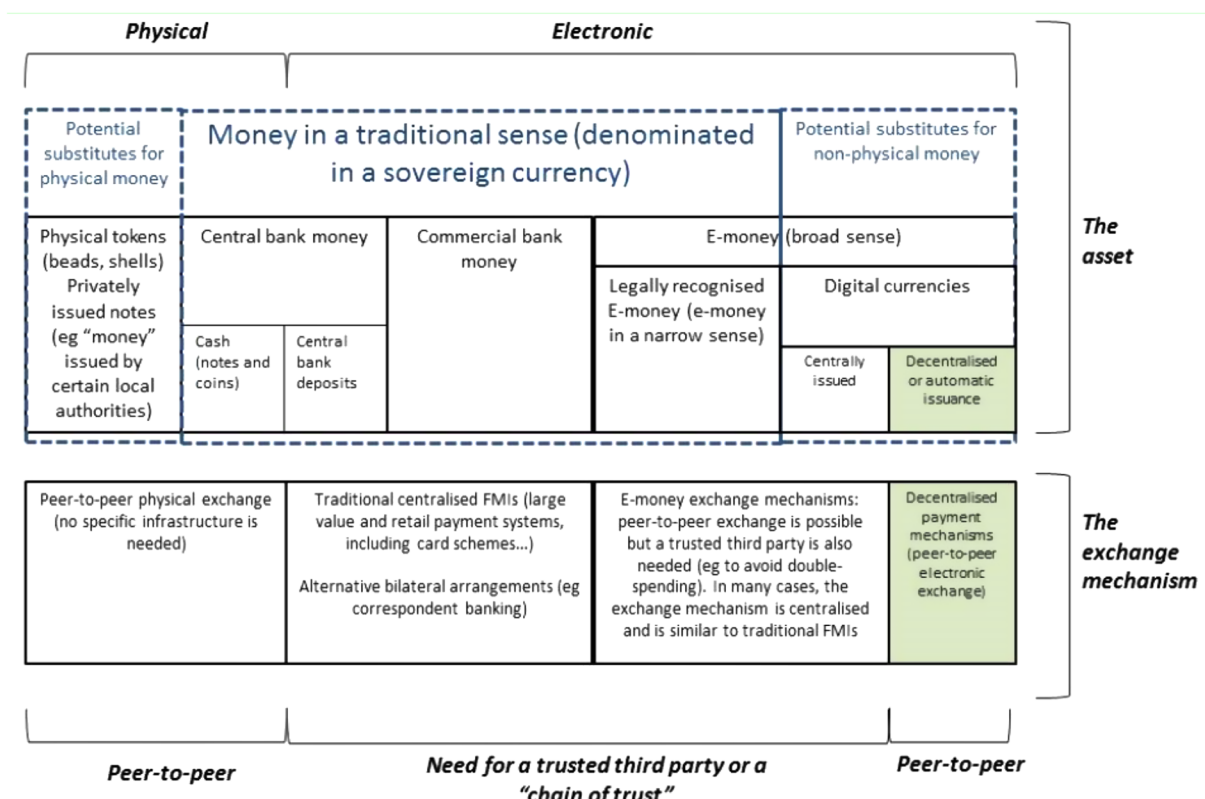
Physical

Electronic

Potential substitutes for physical money

Money in a traditional sense (denominated in a sovereign currency)

Potential substitutes for non-physical money

The asset

Physical tokens (beads, shells) Privately issued notes (eg "money" issued by certain local authorities)

Central bank money

Cash (notes and coins)

Central bank deposits

Commercial bank money

E-money (broad sense)

Legally recognised E-money (e-money in a narrow sense)

Digital currencies

Centrally issued

Decentralised or automatic issuance

Peer-to-peer physical exchange (no specific infrastructure is needed)

Traditional centralised FMIs (large value and retail payment systems, including card schemes...)

Alternative bilateral arrangements (eg correspondent banking)

E-money exchange mechanisms: peer-to-peer exchange is possible but a trusted third party is also needed (eg to avoid double-spending). In many cases, the exchange mechanism is centralised and is similar to traditional FMIs

Decentralised payment mechanisms (peer-to-peer electronic exchange)

The exchange mechanism

Peer-to-peer

Need for a trusted third party or a "chain of trust"

Peer-to-peer